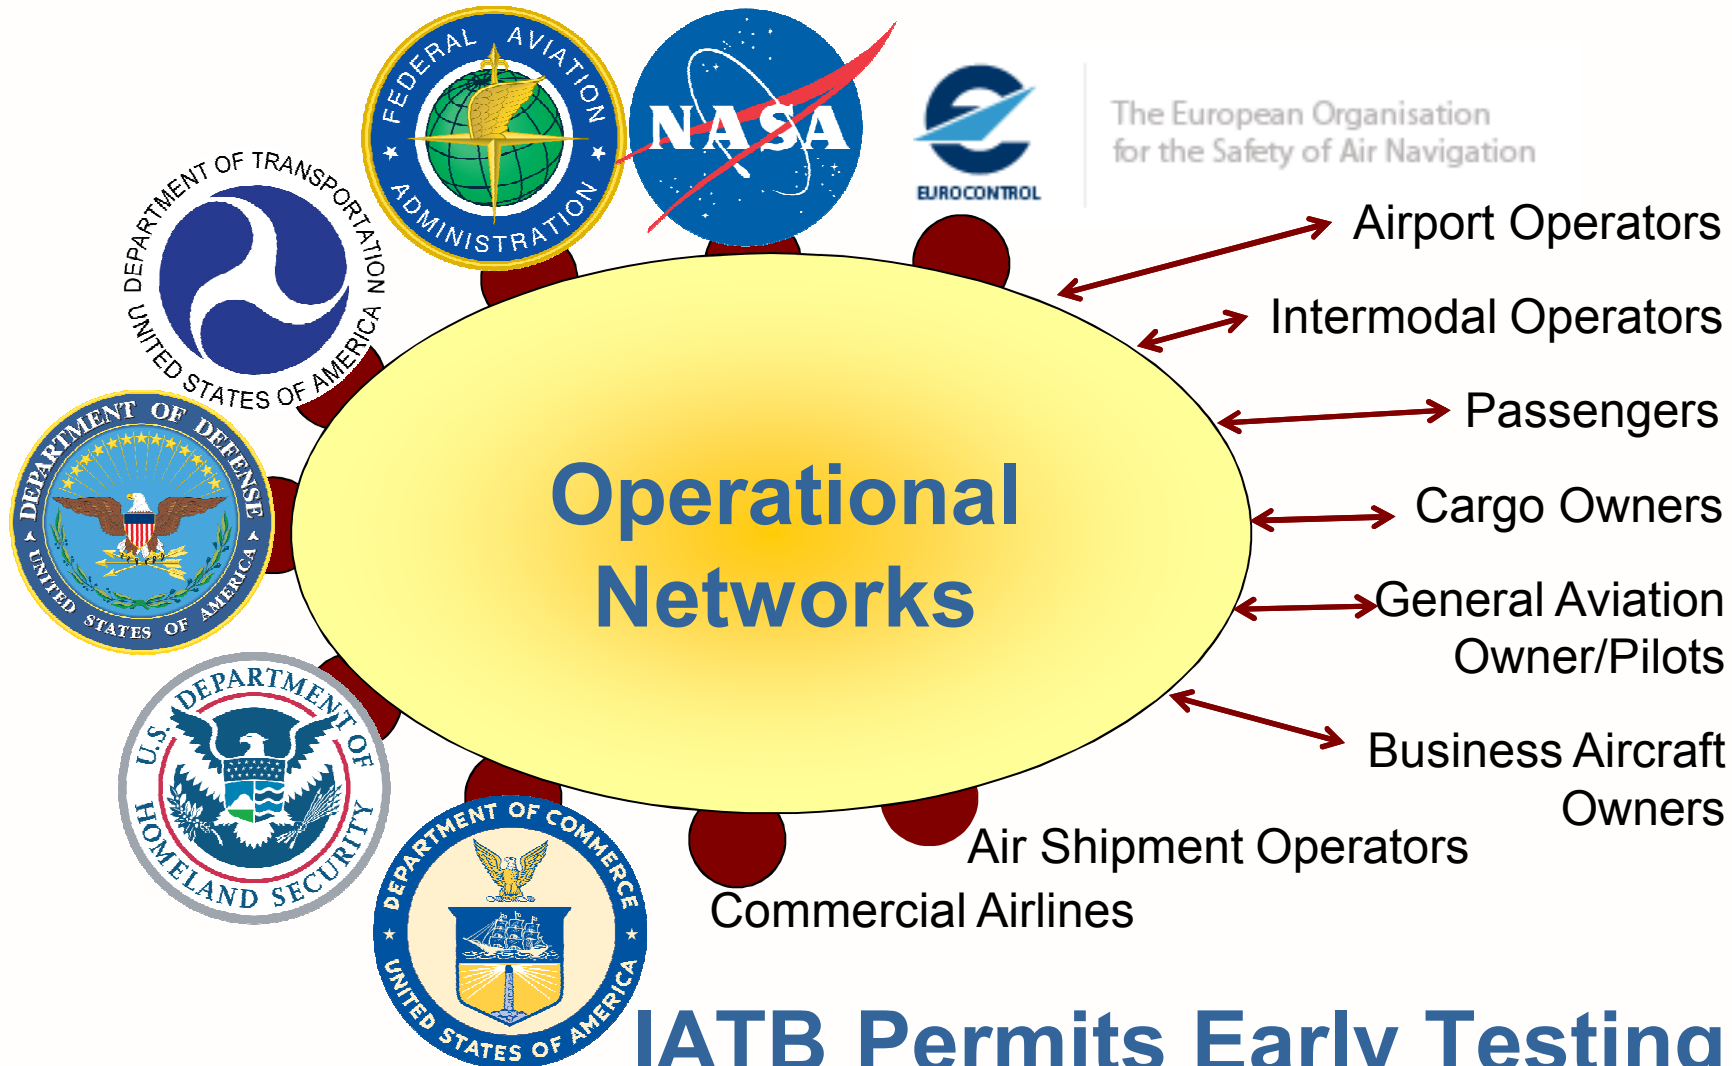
FEDERAL AVIATION ADMINISTRATION

NASA

EUROCONTROL

The European Organisation for the Safety of Air Navigation

DEPARTMENT OF TRANSPORTATION UNITED STATES OF AMERICA

DEPARTMENT OF DEFENSE UNITED STATES OF AMERICA

U.S. DEPARTMENT OF HOMELAND SECURITY

DEPARTMENT OF COMMERCE UNITED STATES OF AMERICA

Operational Networks

Airport Operators

Intermodal Operators

Passengers

Cargo Owners

General Aviation Owner/Pilots

Business Aircraft Owners

Air Shipment Operators

Commercial Airlines

IATB Permits Early Testing